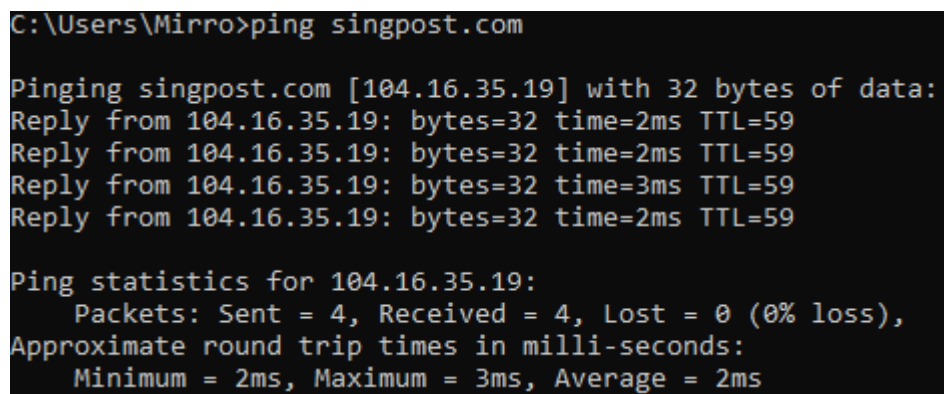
C:\Users\Mirro>ping singpost.com

Pinging singpost.com [104.16.35.19] with 32 bytes of data:
Reply from 104.16.35.19: bytes=32 time=2ms TTL=59
Reply from 104.16.35.19: bytes=32 time=2ms TTL=59
Reply from 104.16.35.19: bytes=32 time=3ms TTL=59
Reply from 104.16.35.19: bytes=32 time=2ms TTL=59

Ping statistics for 104.16.35.19:
    Packets: Sent = 4, Received = 4, Lost = 0 (0% loss),
Approximate round trip times in milli-seconds:
    Minimum = 2ms, Maximum = 3ms, Average = 2ms